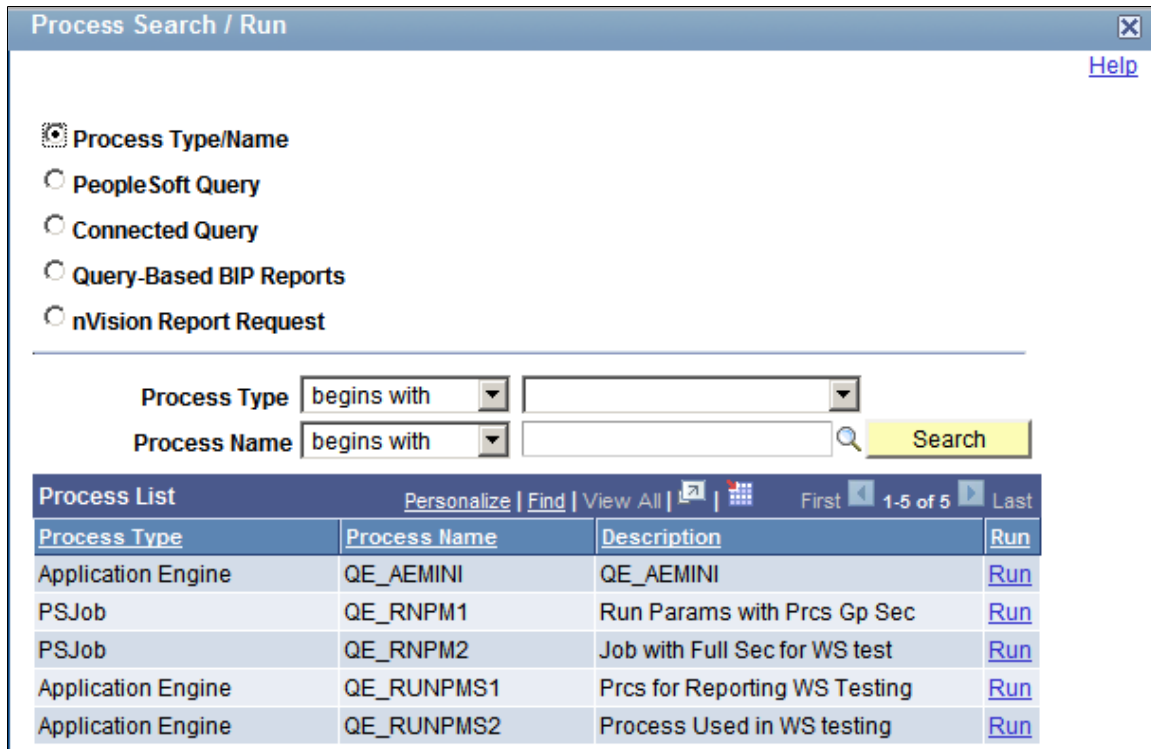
Process Search / Run

Help

Process Type/Name

PeopleSoft Query

Connected Query

Query-Based BIP Reports

nVision Report Request

Process Type begins with

Process Name begins with

Search

Process List Personalize | Find | View All | First 1-5 of 5 Last

| Process Type | Process Name | Description | Run |
|---|---|---|---|
| Application Engine | QE_AEMINI | QE_AEMINI | Run |
| PSJob | QE_RNPM1 | Run Params with Prcs Gp Sec | Run |
| PSJob | QE_RNPM2 | Job with Full Sec for WS test | Run |
| Application Engine | QE_RUNPMS1 | Prcs for Reporting WS Testing | Run |
| Application Engine | QE_RUNPMS2 | Process Used in WS testing | Run |